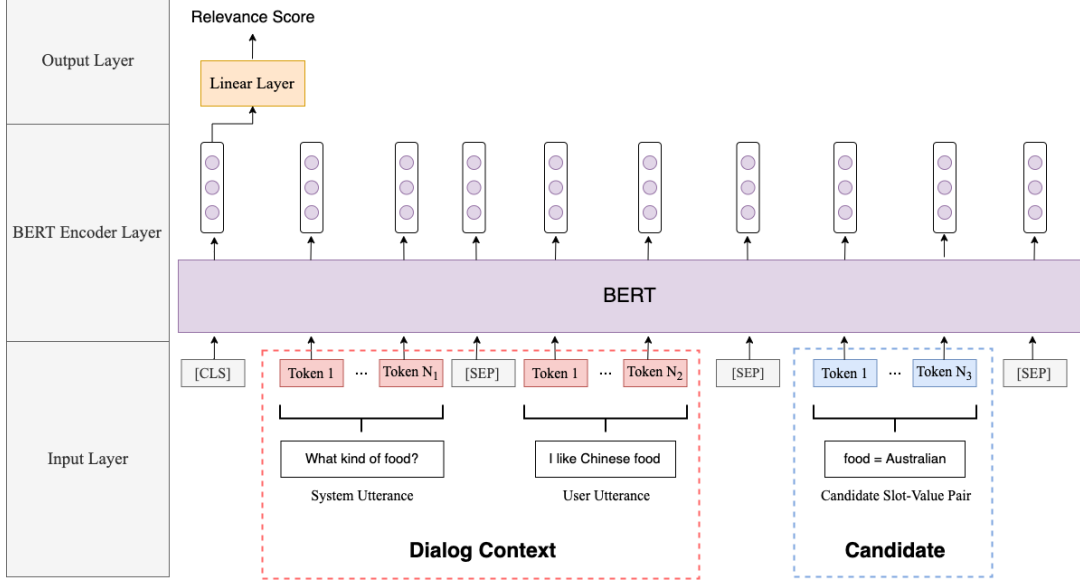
Output Layer

BERT Encoder Layer

Input Layer

Relevance Score

Linear Layer

BERT

[CLS]

Token 1 ··· Token $N_1$

[SEP]

Token 1 ··· Token $N_2$

[SEP]

Token 1 ··· Token $N_3$

[SEP]

What kind of food?

System Utterance

I like Chinese food

User Utterance

food = Australian

Candidate Slot-Value Pair

Dialog Context

Candidate